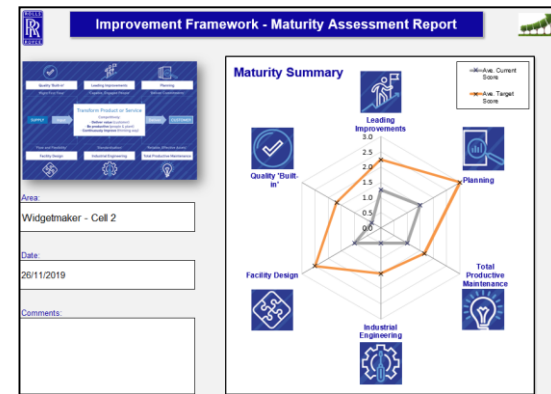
ROLLS ROYCE

Improvement Framework - Maturity Assessment Report

Quality 'Built-in'
Leading Improvements
Planning
Transform Product or Service
SUPPLY
Facility Design
Industrial Engineering
Total Productive Maintenance

Area:
Widgetmaker - Cell 2

Date:
26/11/2019

Comments:

Maturity Summary

Ave. Current Score
Ave. Target Score

Leading Improvements
Planning
Total Productive Maintenance
Industrial Engineering
Facility Design
Quality 'Built-in'

3.0
2.5
2.0
1.5
1.0
0.5
0.0